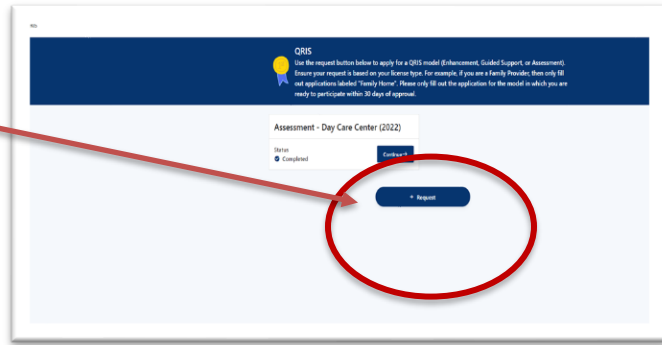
RIS

QRIS

Use the request button below to apply for a QRIS model (Enhancement, Guided Support, or Assessment). Ensure your request is based on your license type. For example, if you are a Family Provider, then only fill out applications labeled "Family Home". Please only fill out the application for the model in which you are ready to participate within 30 days of approval.

Assessment - Day Care Center (2022)

Status
Completed

Continue

+ Request